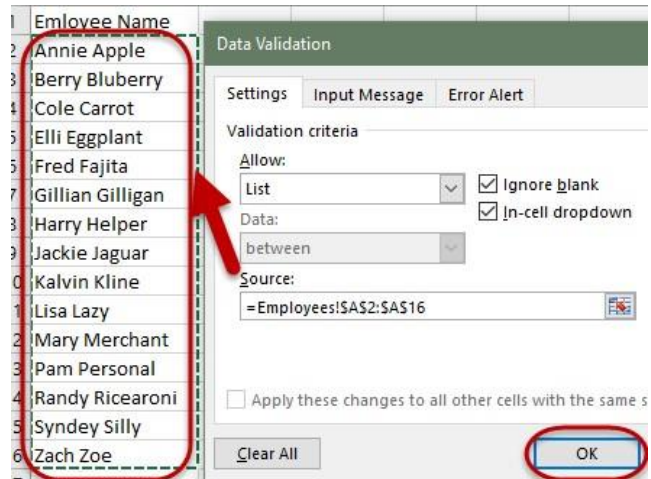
| | |
|---|---|
| 1 | Emlovee Name |
| 2 | Annie Apple |
| 3 | Berry Bluberry |
| 4 | Cole Carrot |
| 5 | Elli Eggplant |
| 6 | Fred Fajita |
| 7 | Gillian Gilligan |
| 8 | Harry Helper |
| 9 | Jackie Jaguar |
| 10 | Kalvin Kline |
| 11 | Lisa Lazy |
| 12 | Mary Merchant |
| 13 | Pam Personal |
| 14 | Randy Ricearoni |
| 15 | Syndey Silly |
| 16 | Zach Zoe |

Data Validation

Settings Input Message Error Alert

Validation criteria

Allow:

List

Ignore blank

In-cell dropdown

Data:

between

Source:

=Employees!$A$2:$A$16

Apply these changes to all other cells with the same s

Clear All

OK